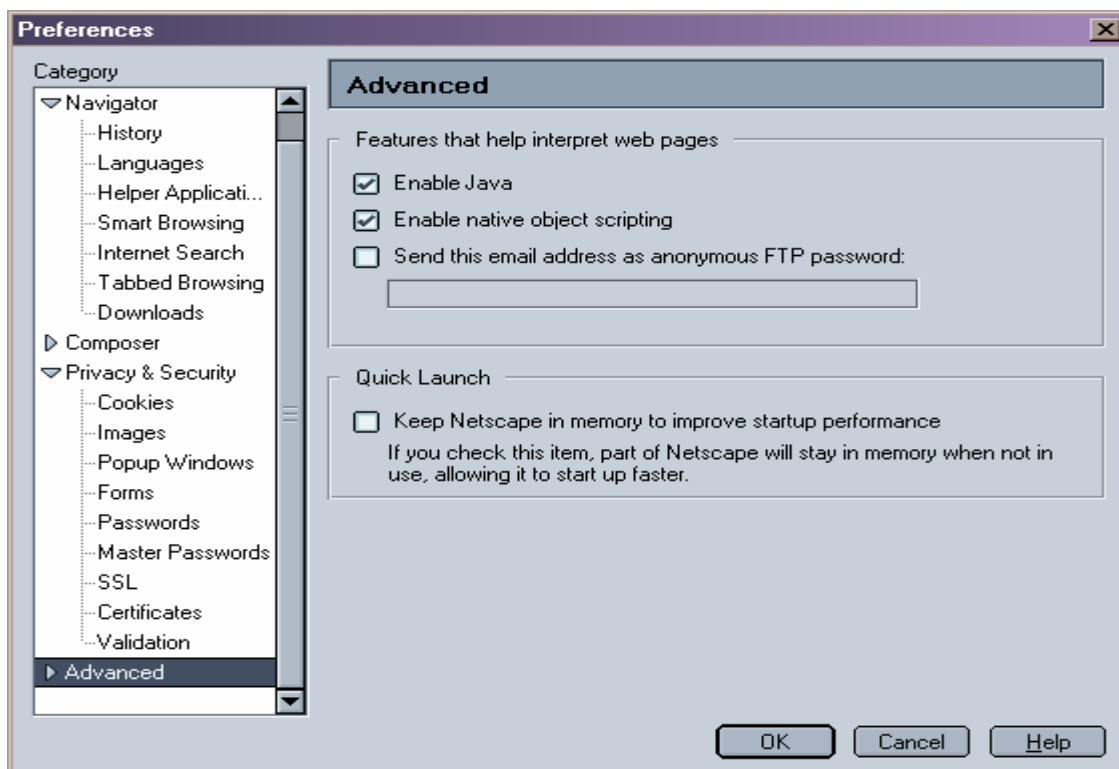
Preferences

Category

Navigator
History
Languages
Helper Applicati...
Smart Browsing
Internet Search
Tabbed Browsing
Downloads
Composer
Privacy & Security
Cookies
Images
Popup Windows
Forms
Passwords
Master Passwords
SSL
Certificates
Validation
Advanced

Advanced

Features that help interpret web pages

Enable Java

Enable native object scripting

Send this email address as anonymous FTP password:

Quick Launch

Keep Netscape in memory to improve startup performance

If you check this item, part of Netscape will stay in memory when not in use, allowing it to start up faster.

OK Cancel Help